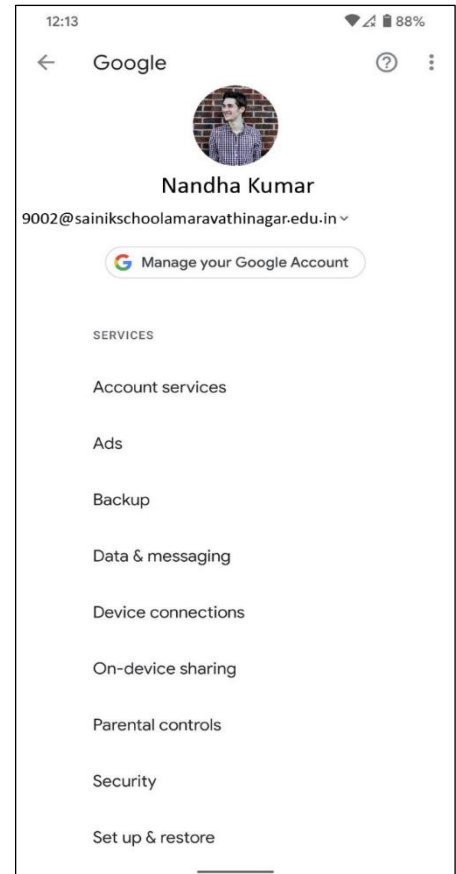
12:13

88%

Google

Nandha Kumar

9002@sainikschoolamaravathinagar.edu.in

G Manage your Google Account

SERVICES

Account services

Ads

Backup

Data & messaging

Device connections

On-device sharing

Parental controls

Security

Set up & restore